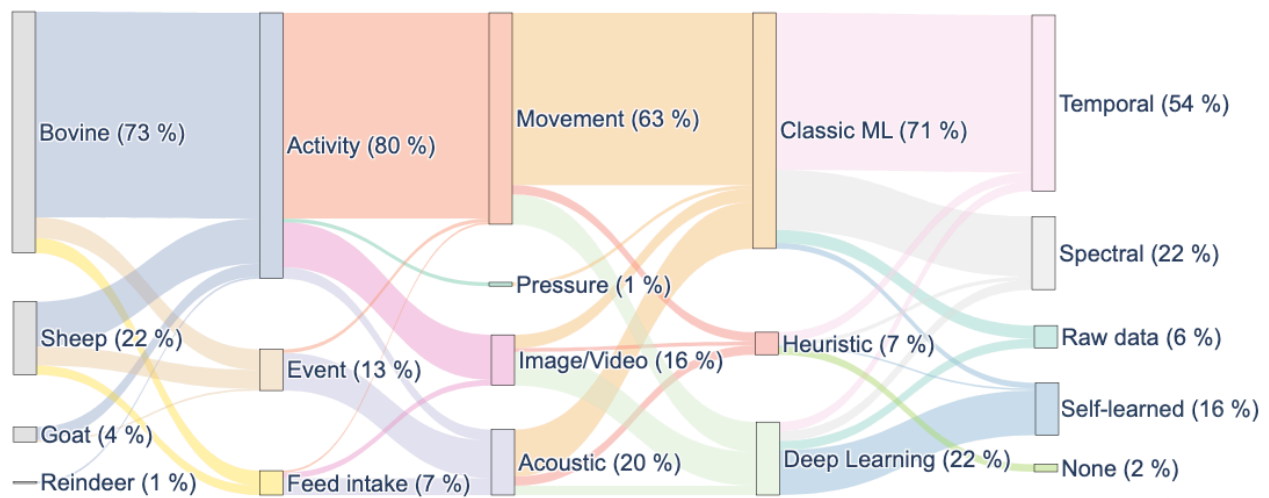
Bovine (73 %)
Sheep (22 %)
Goat (4 %)
Reindeer (1 %)
Activity (80 %)
Event (13 %)
Feed intake (7 %)
Movement (63 %)
Pressure (1 %)
Image/Video (16 %)
Acoustic (20 %)
Classic ML (71 %)
Heuristic (7 %)
Deep Learning (22 %)
Temporal (54 %)
Spectral (22 %)
Raw data (6 %)
Self-learned (16 %)
None (2 %)